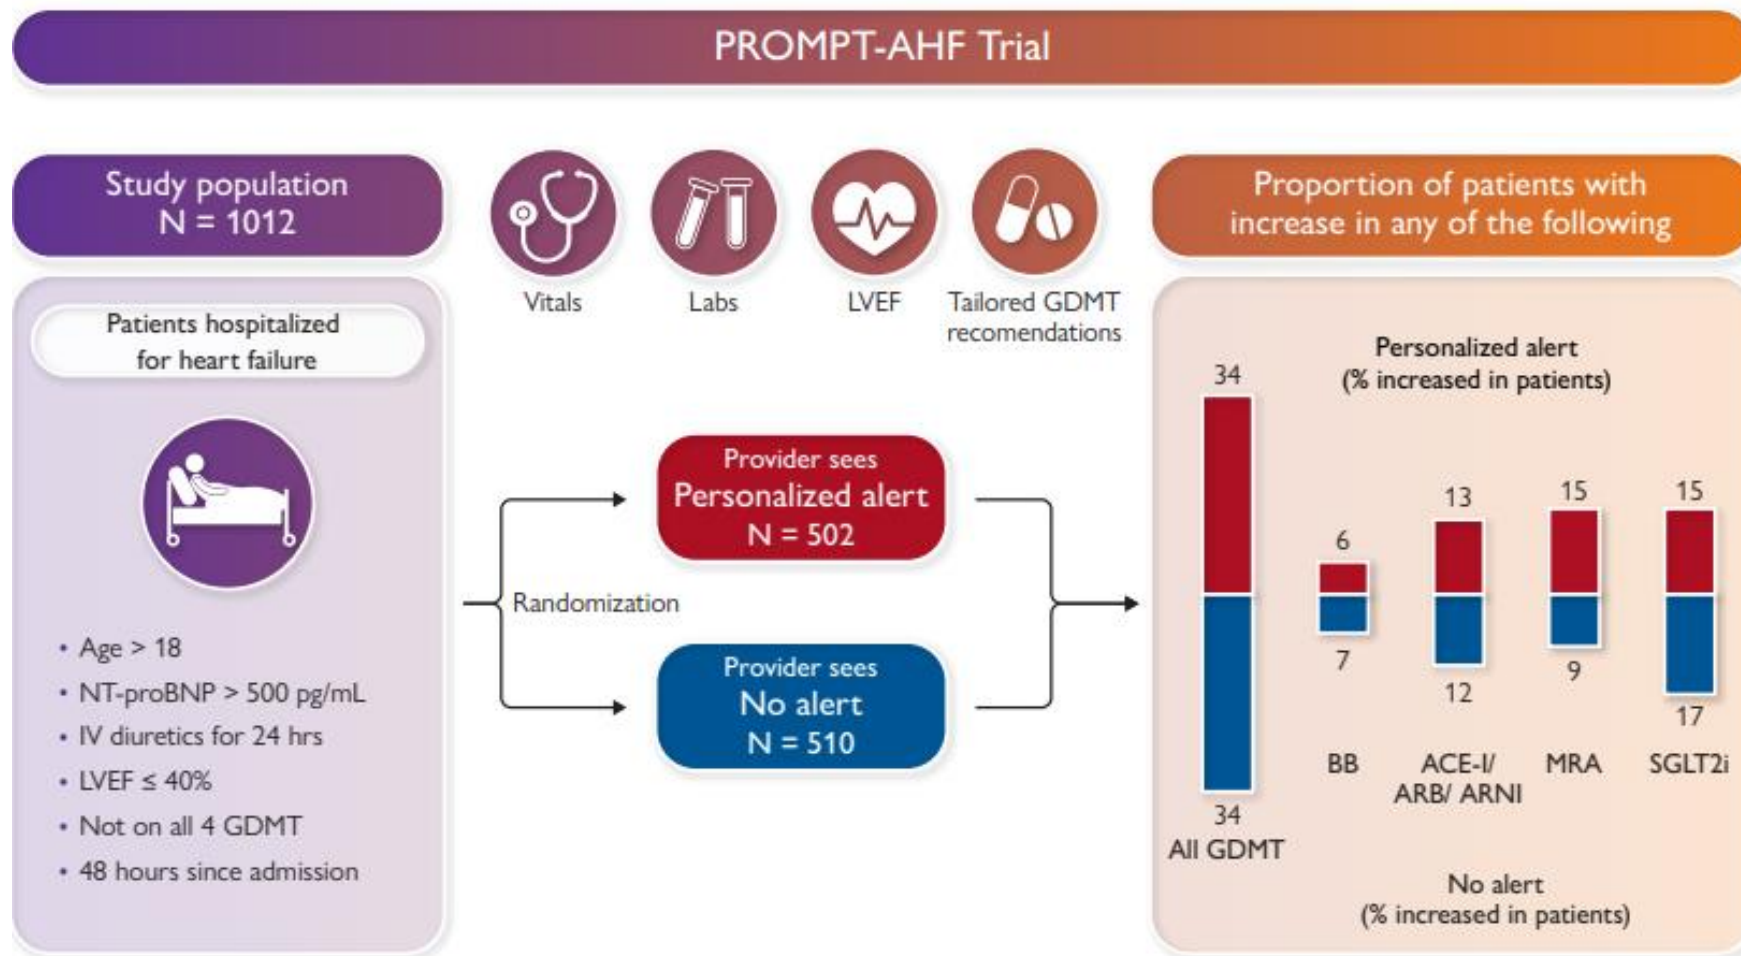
PROMPT-AHF Trial

Study population
N = 1012

Patients hospitalized for heart failure

• Age > 18
• NT-proBNP > 500 pg/mL
• IV diuretics for 24 hrs
• LVEF ≤ 40%
• Not on all 4 GDMT
• 48 hours since admission

Vitals
Labs
LVEF
Tailored GDMT recomendations

Randomization

Provider sees
Personalized alert
N = 502

Provider sees
No alert
N = 510

Proportion of patients with increase in any of the following

Personalized alert
(% increased in patients)

| | All GDMT | BB | ACE-I/ ARB/ ARNI | MRA | SGLT2i |
|---|---|---|---|---|---|
| Personalized alert | 34 | 6 | 13 | 15 | 15 |
| No alert | 34 | 7 | 12 | 9 | 17 |

No alert
(% increased in patients)